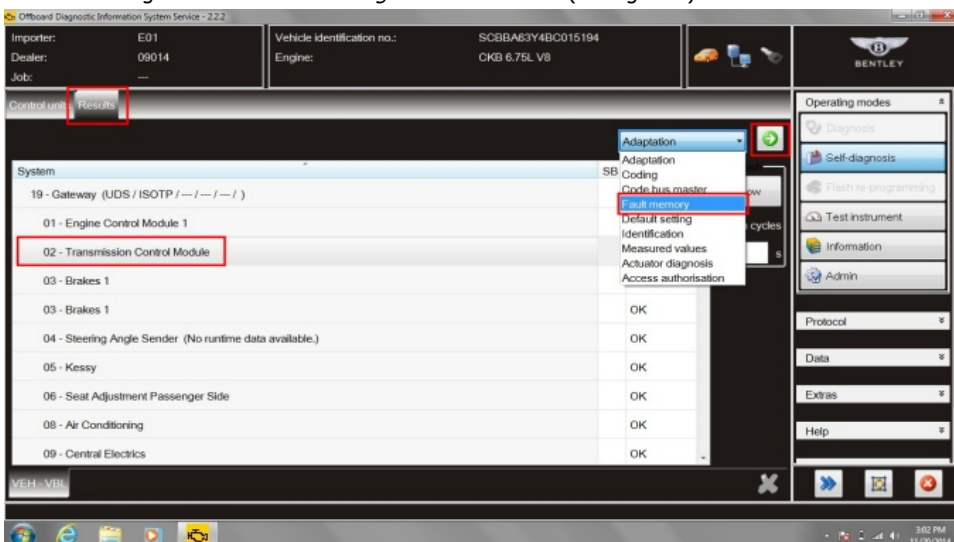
Offboard Diagnostic Information System Service - 2.2.2

Importer: E01
Dealer: 09014
Job: ---

Vehicle identification no.: SCBBA63Y4BC015194
Engine: CKB 6.75L V8

BENTLEY

Control units Results

Adaptation

Adaptation
Coding
Code bus master
Fault memory
Default setting
Identification
Measured values
Actuator diagnosis
Access authorisation

System
SB

cycles
s

| System | |
|---|---|
| 19 - Gateway (UDS / ISOTP / --- / --- / --- / ) | |
| 01 - Engine Control Module 1 | |
| 02 - Transmission Control Module | |
| 03 - Brakes 1 | |
| 03 - Brakes 1 | OK |
| 04 - Steering Angle Sender (No runtime data available.) | OK |
| 05 - Kessy | OK |
| 06 - Seat Adjustment Passenger Side | OK |
| 08 - Air Conditioning | OK |
| 09 - Central Electrics | OK |

VEH - VBL

Operating modes
Diagnosis
Self-diagnosis
Flash re-programming
Test instrument
Information
Admin

Protocol
Data
Extras
Help

3:02 PM
11/20/2014